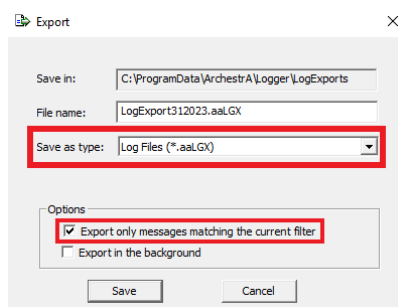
Export

Save in: C:\ProgramData\ArchestrA\Logger\LogExports

File name: LogExport312023.aaLGX

Save as type: Log Files (*.aaLGX)

Options

Export only messages matching the current filter

Export in the background

Save

Cancel